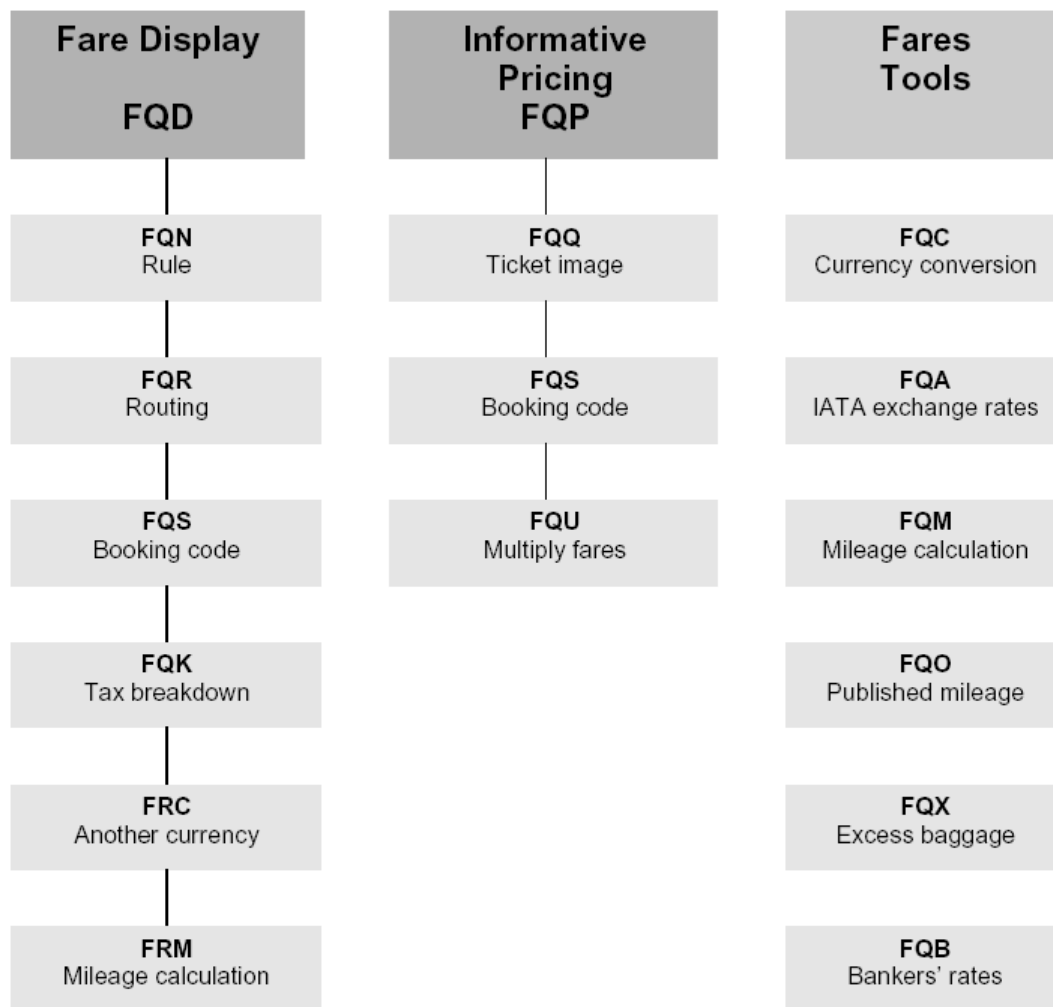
Fare Display

FQD

FQN
Rule

FQR
Routing

FQS
Booking code

FQK
Tax breakdown

FRC
Another currency

FRM
Mileage calculation

Informative Pricing
FQP

FQQ
Ticket image

FQS
Booking code

FQU
Multiply fares

Fares Tools

FQC
Currency conversion

FQA
IATA exchange rates

FQM
Mileage calculation

FQO
Published mileage

FQX
Excess baggage

FQB
Bankers' rates